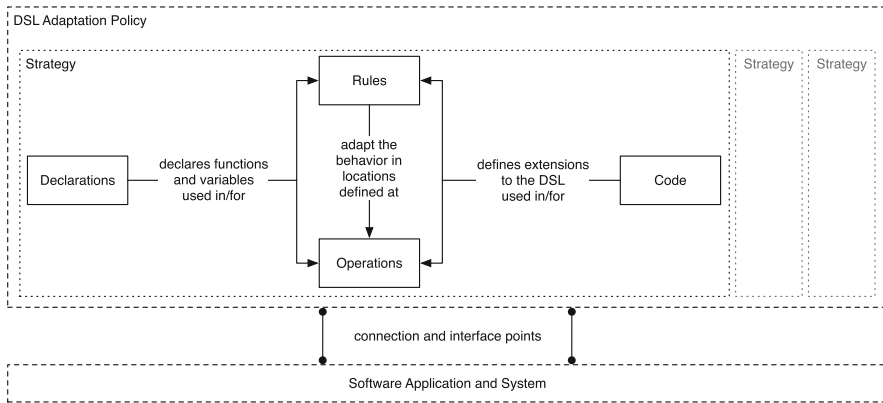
DSL Adaptation Policy

Strategy

Rules

adapt the behavior in locations defined at

Declarations

declares functions and variables used in/for

defines extensions to the DSL used in/for

Code

Operations

Strategy

Strategy

connection and interface points

Software Application and System